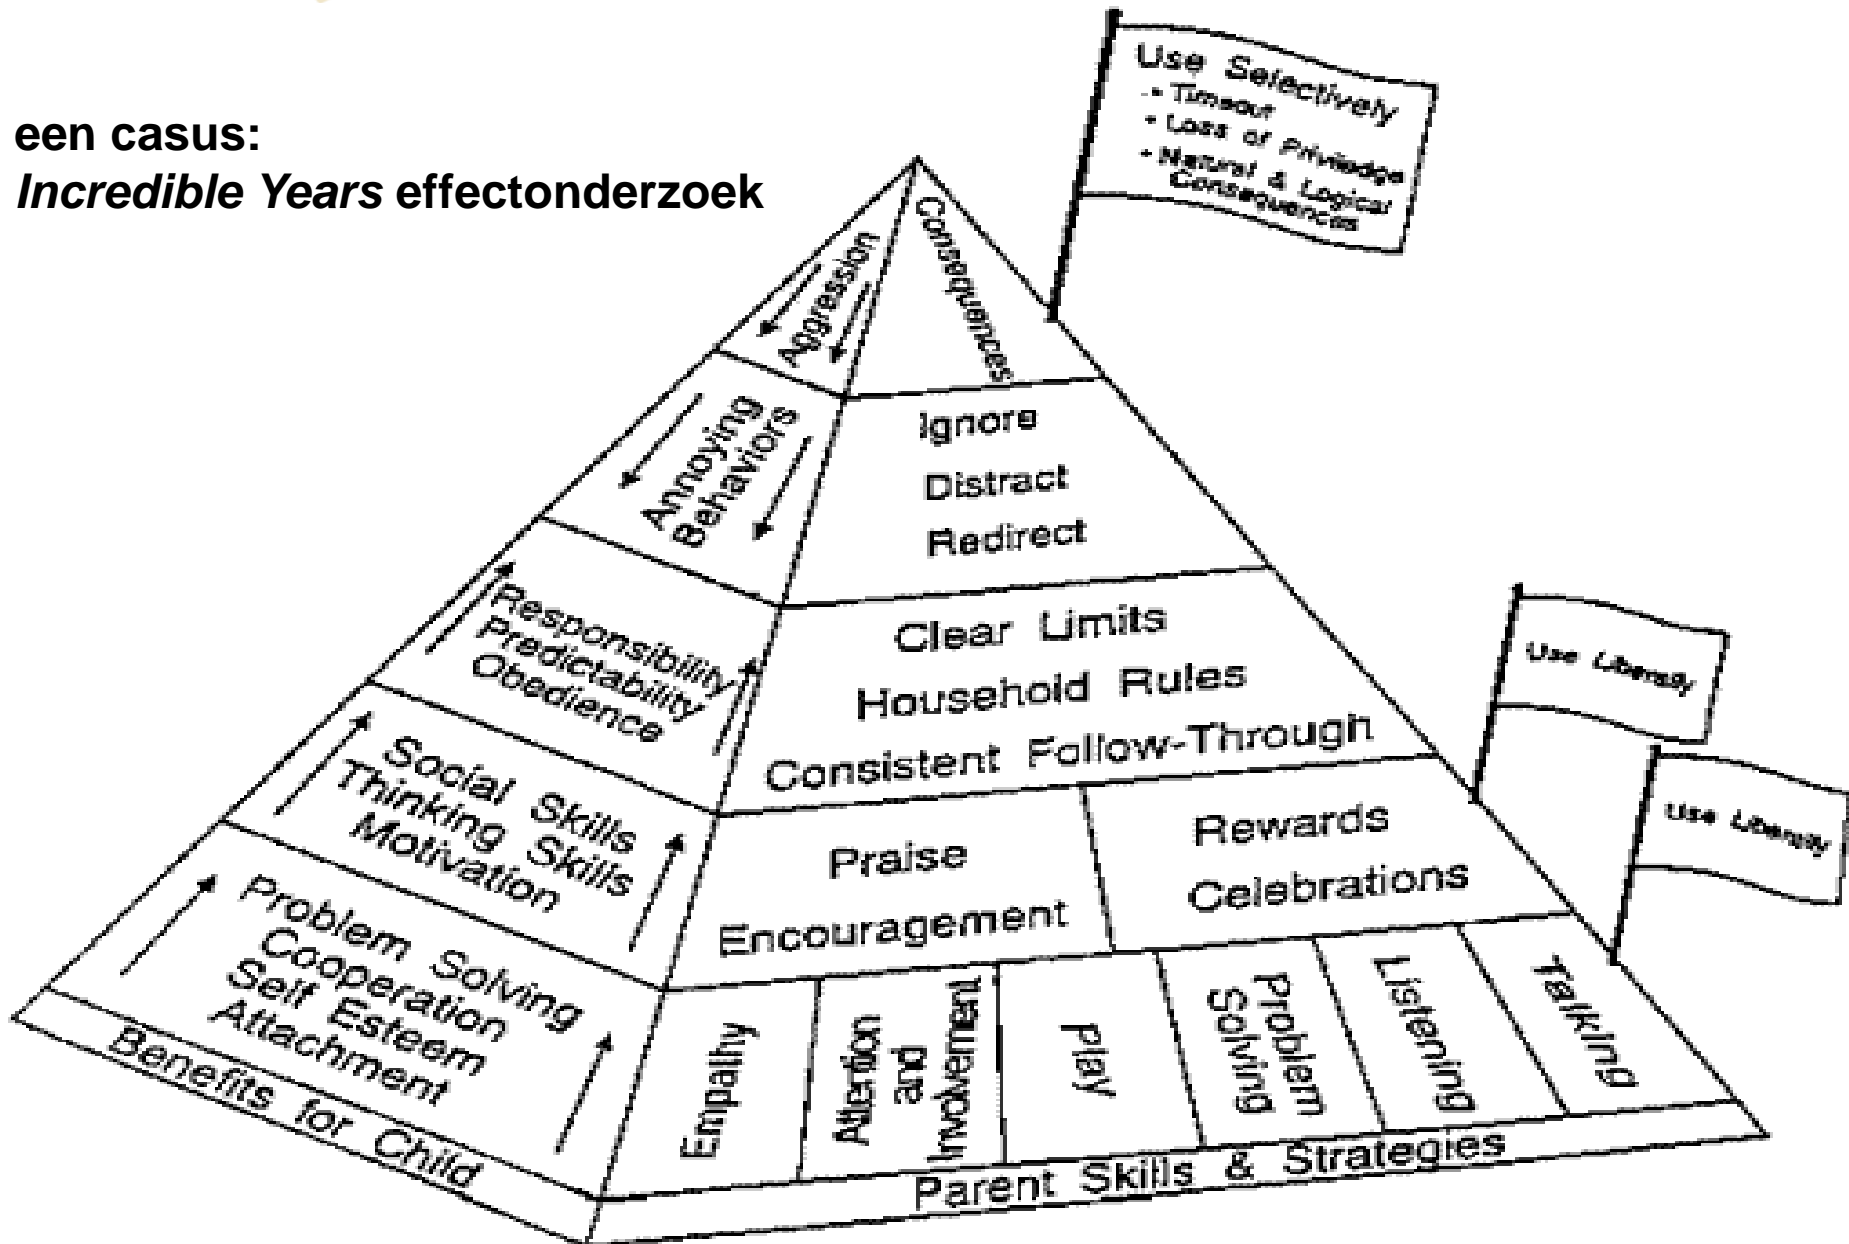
een casus:
*Incredible Years* effectonderzoek

Use Selectively
- Timeout
- Loss of Priviedge
- Natural & Logical Consequences

Aggression

Consequences

Annoying Behaviors

Ignore
Distract
Redirect

Responsibility
Predictability
Obedience

Clear Limits
Household Rules
Consistent Follow-Through

Use Liberally

Social Skills
Thinking Skills
Motivation

Praise
Encouragement

Rewards
Celebrations

Use Liberally

Problem Solving
Cooperation
Self Esteem
Attachment

Empathy

Attention and Involvement

Play

Problem Solving

Listening

Talking

Benefits for Child

Parent Skills & Strategies